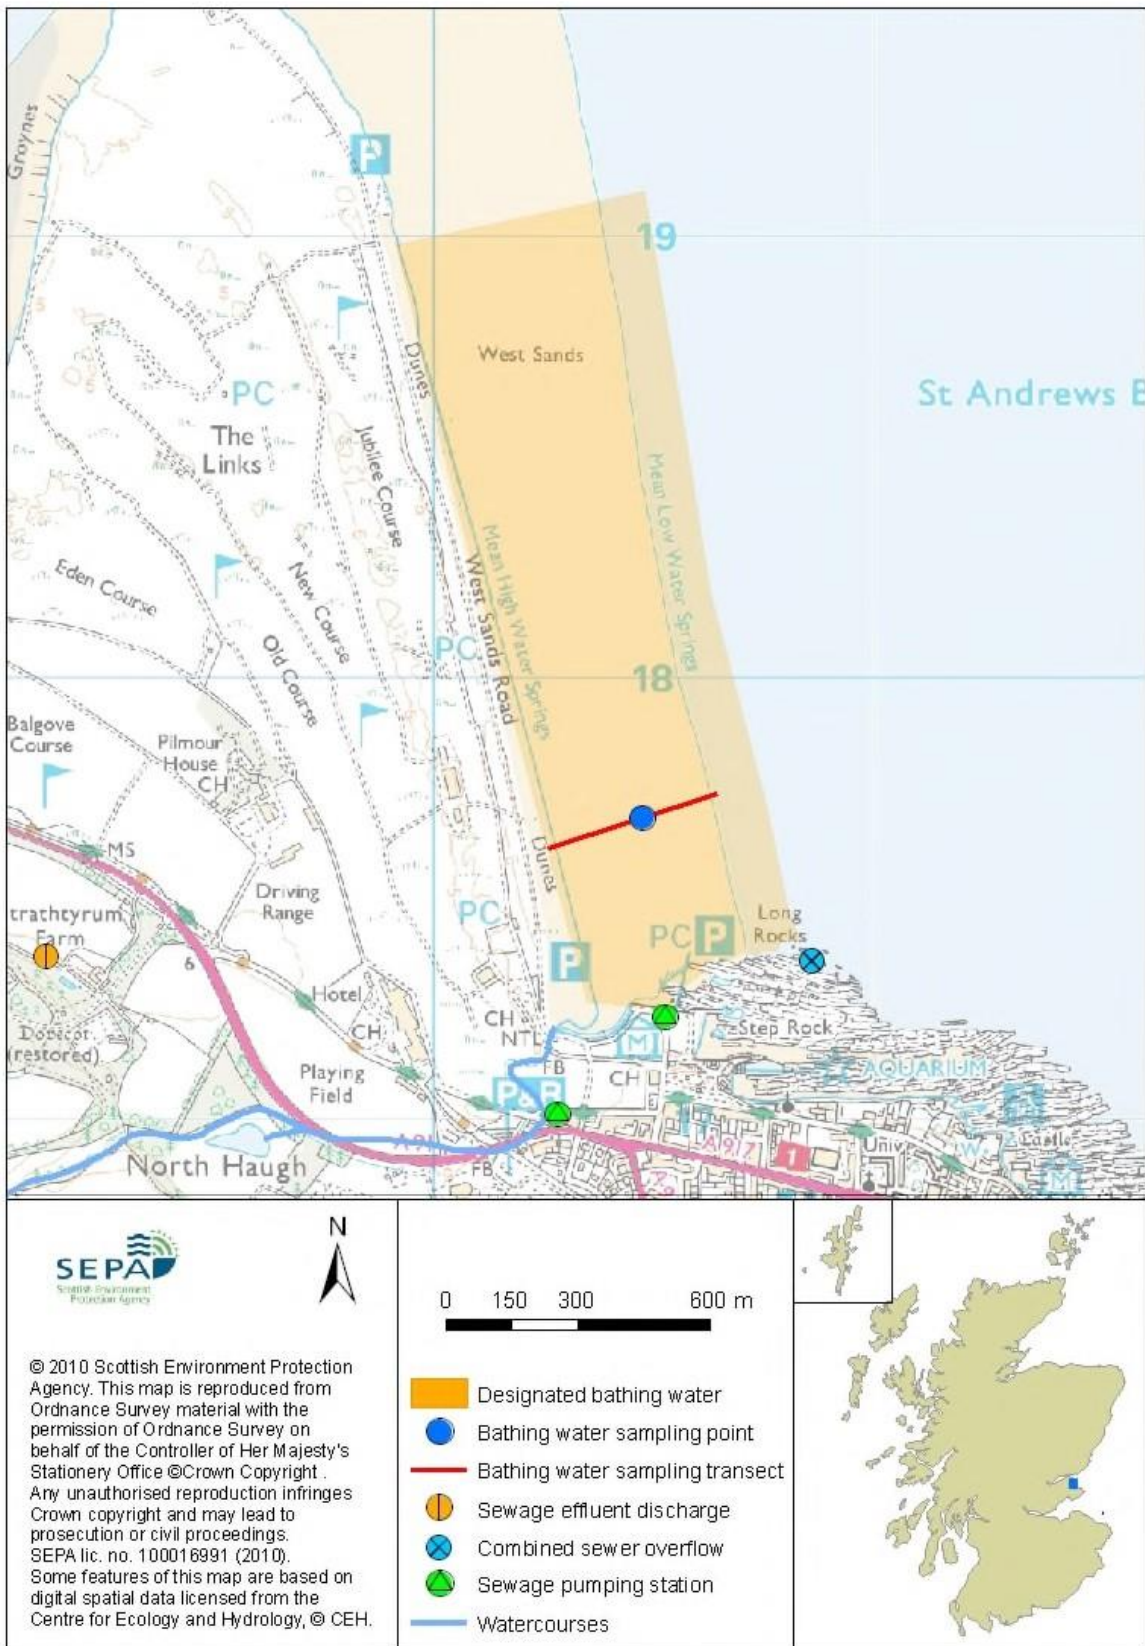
Groynes
P
19
West Sands
St Andrews B
PC
The Links
Dunes
Jubilee Course
Mean Low Water Springs
Eden Course
New Course
West Sands Road
Mean High Water Springs
PC
18
Old Course
Balgove Course
Pilmour House
CH
MS
Dunes
Driving Range
PC
Long Rocks
trathtyrum Farm
6
PC P
P
Hotel
CH
CH NTL
Step Rock
Dovecot (restored)
Playing Field
FB
CH
AQUARIUM
P&R
A91
A917
1
Univ
Castle
North Haugh
FB

SEPA
Scottish Environment Protection Agency
N

0 150 300 600 m

© 2010 Scottish Environment Protection Agency. This map is reproduced from Ordnance Survey material with the permission of Ordnance Survey on behalf of the Controller of Her Majesty's Stationery Office ©Crown Copyright . Any unauthorised reproduction infringes Crown copyright and may lead to prosecution or civil proceedings. SEPA lic. no. 100016991 (2010). Some features of this map are based on digital spatial data licensed from the Centre for Ecology and Hydrology, © CEH.

Designated bathing water
Bathing water sampling point
Bathing water sampling transect
Sewage effluent discharge
Combined sewer overflow
Sewage pumping station
Watercourses